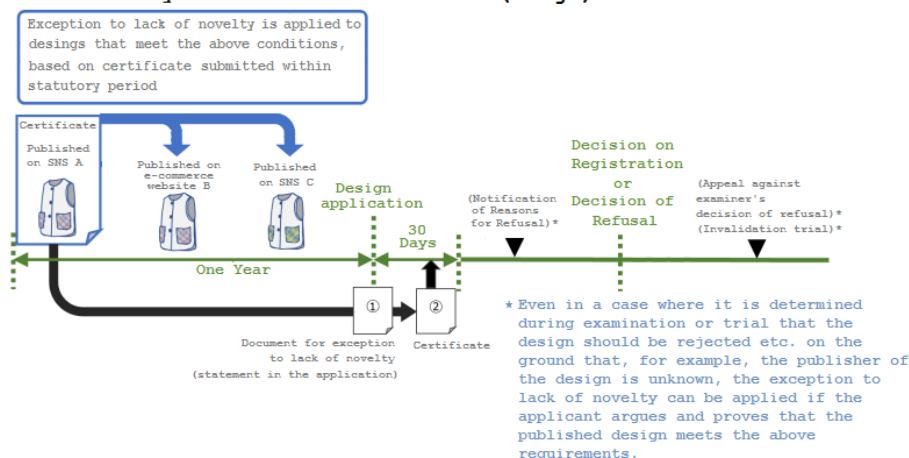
Exception to lack of novelty is applied to desings that meet the above conditions, based on certificate submitted within statutory period

Certificate

Published on SNS A

Published on e-commerce website B

Published on SNS C

Design application

30 Days

(Notification of Reasons for Refusal)*

Decision on Registration or Decision of Refusal

(Appeal against examiner's decision of refusal)*
(Invalidation trial)*

One Year

①

②

Document for exception to lack of novelty (statement in the application)

Certificate

* Even in a case where it is determined during examination or trial that the design should be rejected etc. on the ground that, for example, the publisher of the design is unknown, the exception to lack of novelty can be applied if the applicant argues and proves that the published design meets the above requirements.